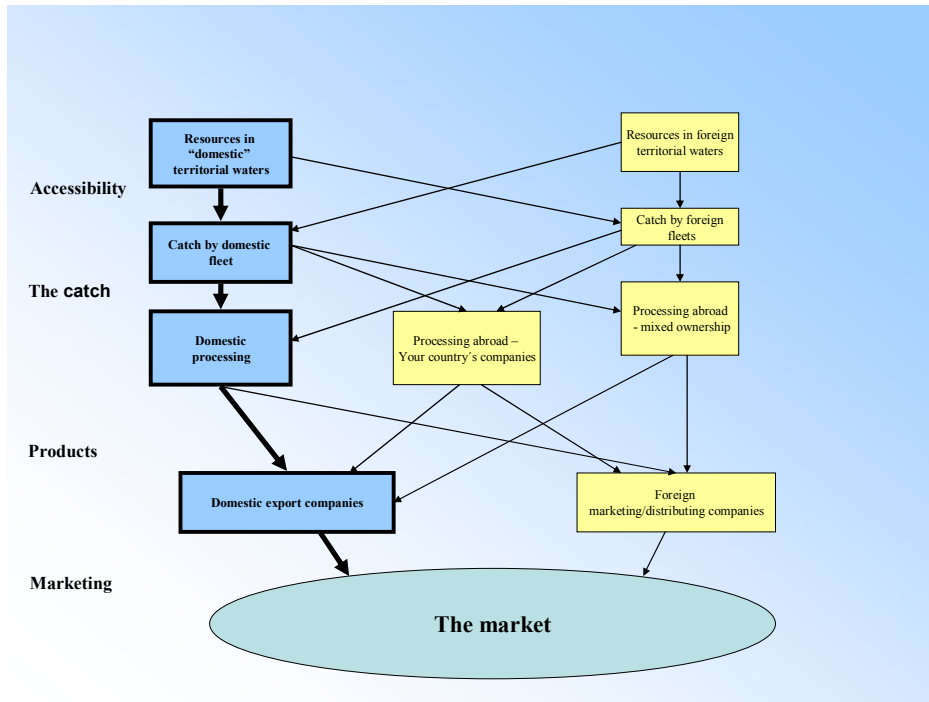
Resources in "domestic" territorial waters

Resources in foreign territorial waters

Accessibility

Catch by foreign fleets

Catch by domestic fleet

The catch

Processing abroad - mixed ownership

Domestic processing

Processing abroad – Your country´s companies

Products

Domestic export companies

Foreign marketing/distributing companies

Marketing

The market